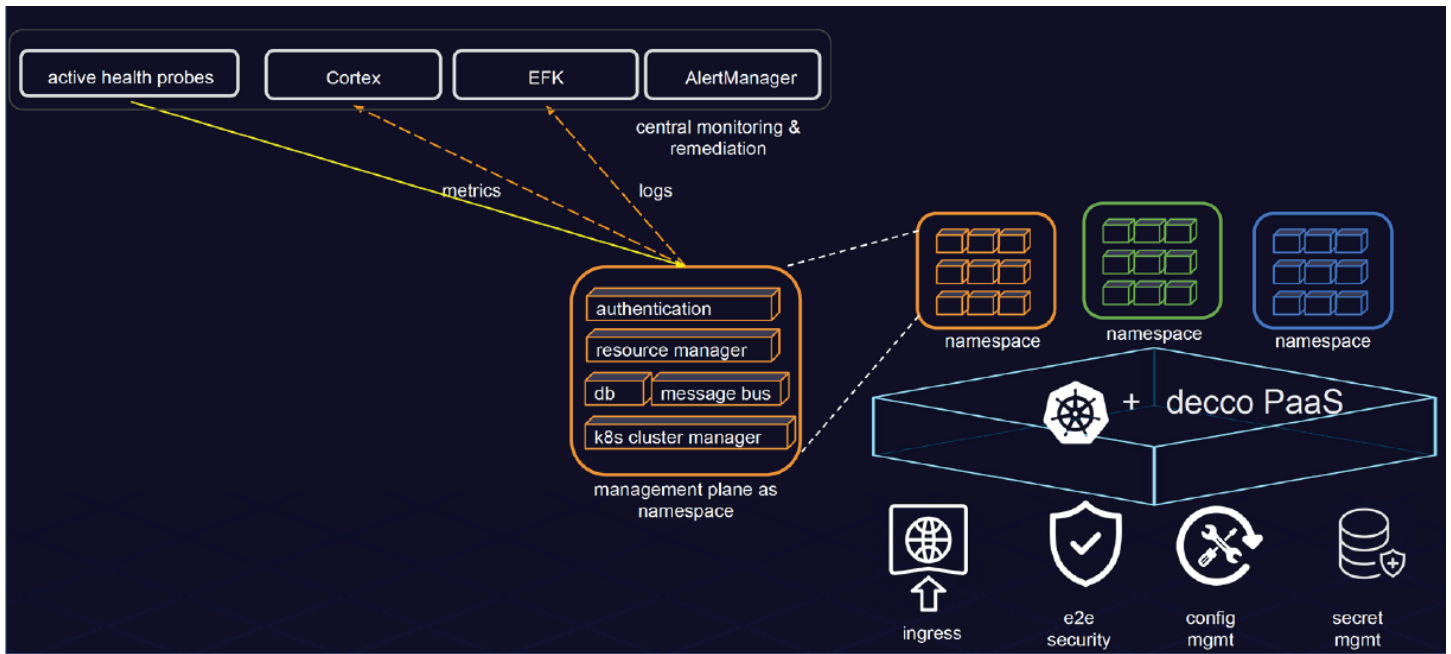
active health probes

Cortex

EFK

AlertManager

central monitoring & remediation

metrics

logs

authentication

resource manager

db

message bus

k8s cluster manager

management plane as namespace

namespace

namespace

namespace

+ decco PaaS

ingress

e2e security

config mgmt

secret mgmt